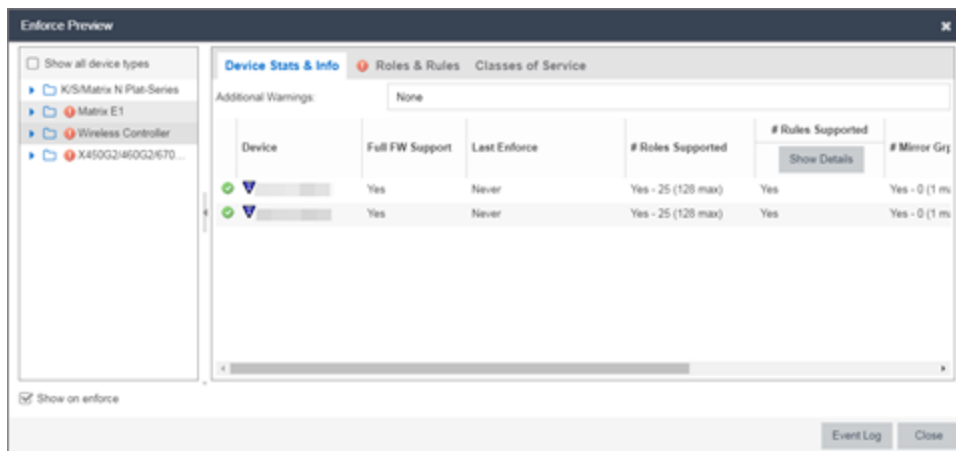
Enforce Preview

×

Show all device types

K/S/Matrix N Plat-Series

Matrix E1

Wireless Controller

X450G2/460G2/670...

Device Stats & Info

Roles & Rules

Classes of Service

Additional Warnings:

None

| Device | Full FW Support | Last Enforce | # Roles Supported | # Rules Supported Show Details | # Mirror Grp |
|---|---|---|---|---|---|
| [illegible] | Yes | Never | Yes - 25 (128 max) | Yes | Yes - 0 (1 m |
| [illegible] | Yes | Never | Yes - 25 (128 max) | Yes | Yes - 0 (1 m |

Show on enforce

Event Log

Close